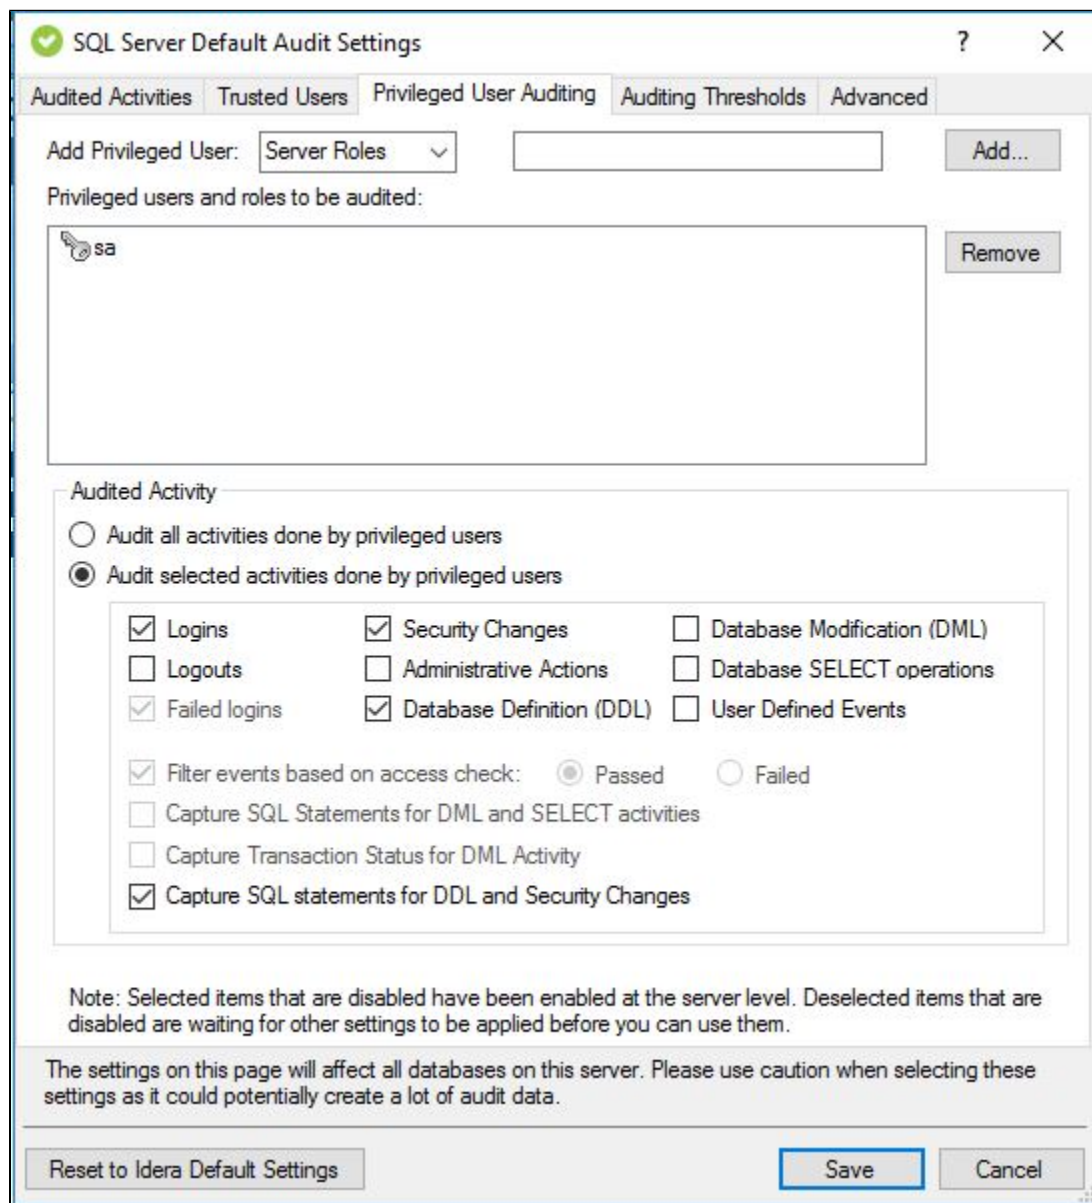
SQL Server Default Audit Settings

?

Audited Activities | Trusted Users | Privileged User Auditing | Auditing Thresholds | Advanced

Add Privileged User: Server Roles

Add...

Privileged users and roles to be audited:

sa

Remove

Audited Activity

Audit all activities done by privileged users

Audit selected activities done by privileged users

Logins

Security Changes

Database Modification (DML)

Logouts

Administrative Actions

Database SELECT operations

Failed logins

Database Definition (DDL)

User Defined Events

Filter events based on access check:

Passed

Failed

Capture SQL Statements for DML and SELECT activities

Capture Transaction Status for DML Activity

Capture SQL statements for DDL and Security Changes

Note: Selected items that are disabled have been enabled at the server level. Deselected items that are disabled are waiting for other settings to be applied before you can use them.

The settings on this page will affect all databases on this server. Please use caution when selecting these settings as it could potentially create a lot of audit data.

Reset to Idera Default Settings

Save

Cancel